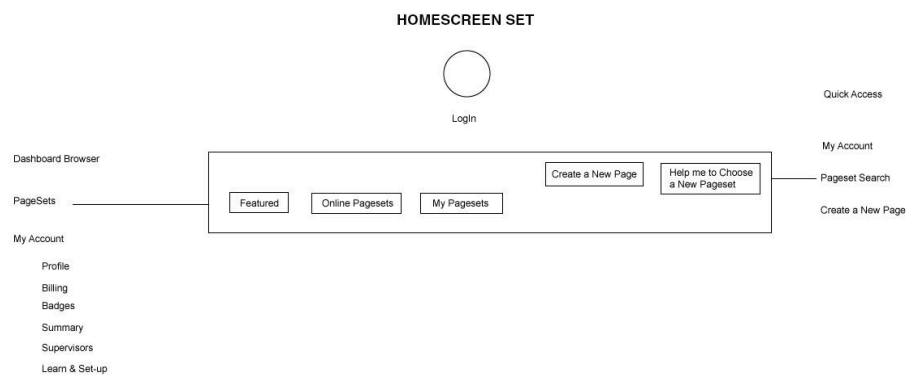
HOMESCREEN SET

LogIn

Quick Access

My Account

Pageset Search

Create a New Page

Dashboard Browser

PageSets

My Account

Profile

Billing

Badges

Summary

Supervisors

Learn & Set-up

Create a New Page

Help me to Choose a New Pageset

Featured

Online Pagesets

My Pagesets